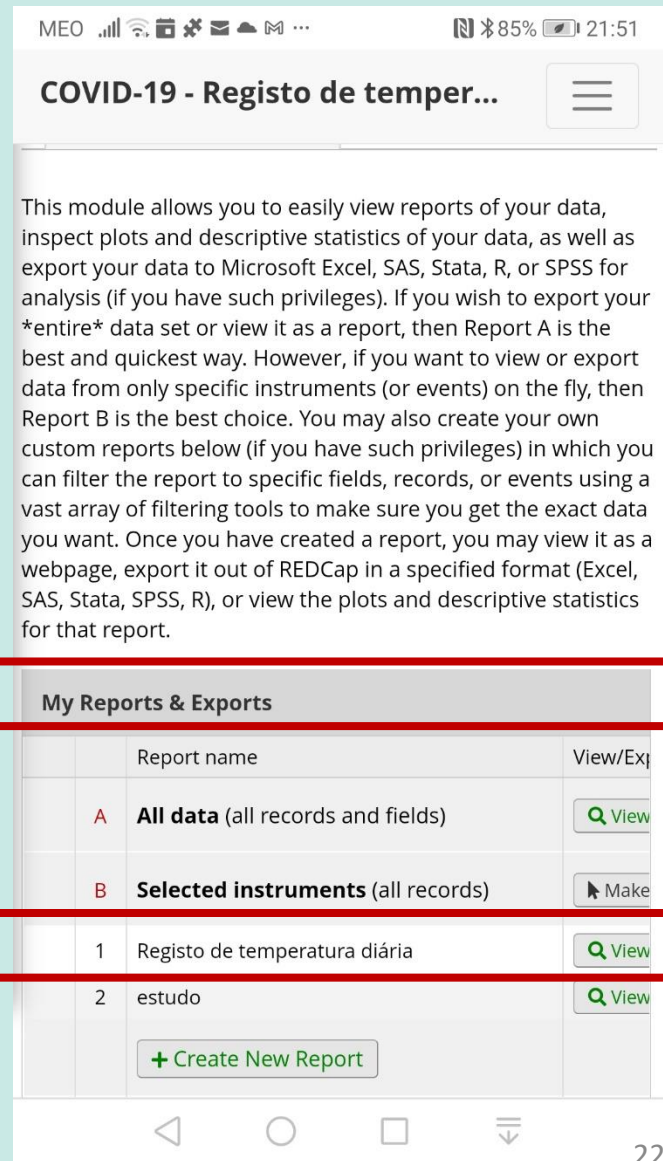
MEO 85% 21:51

COVID-19 - Registo de temper...

This module allows you to easily view reports of your data, inspect plots and descriptive statistics of your data, as well as export your data to Microsoft Excel, SAS, Stata, R, or SPSS for analysis (if you have such privileges). If you wish to export your *entire* data set or view it as a report, then Report A is the best and quickest way. However, if you want to view or export data from only specific instruments (or events) on the fly, then Report B is the best choice. You may also create your own custom reports below (if you have such privileges) in which you can filter the report to specific fields, records, or events using a vast array of filtering tools to make sure you get the exact data you want. Once you have created a report, you may view it as a webpage, export it out of REDCap in a specified format (Excel, SAS, Stata, SPSS, R), or view the plots and descriptive statistics for that report.

My Reports & Exports

| | Report name | View/Ex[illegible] |
|---|---|---|
| A | **All data** (all records and fields) | View |
| B | **Selected instruments** (all records) | Make |
| 1 | Registo de temperatura diária | View |
| 2 | estudo | View |
| | + Create New Report | |

22